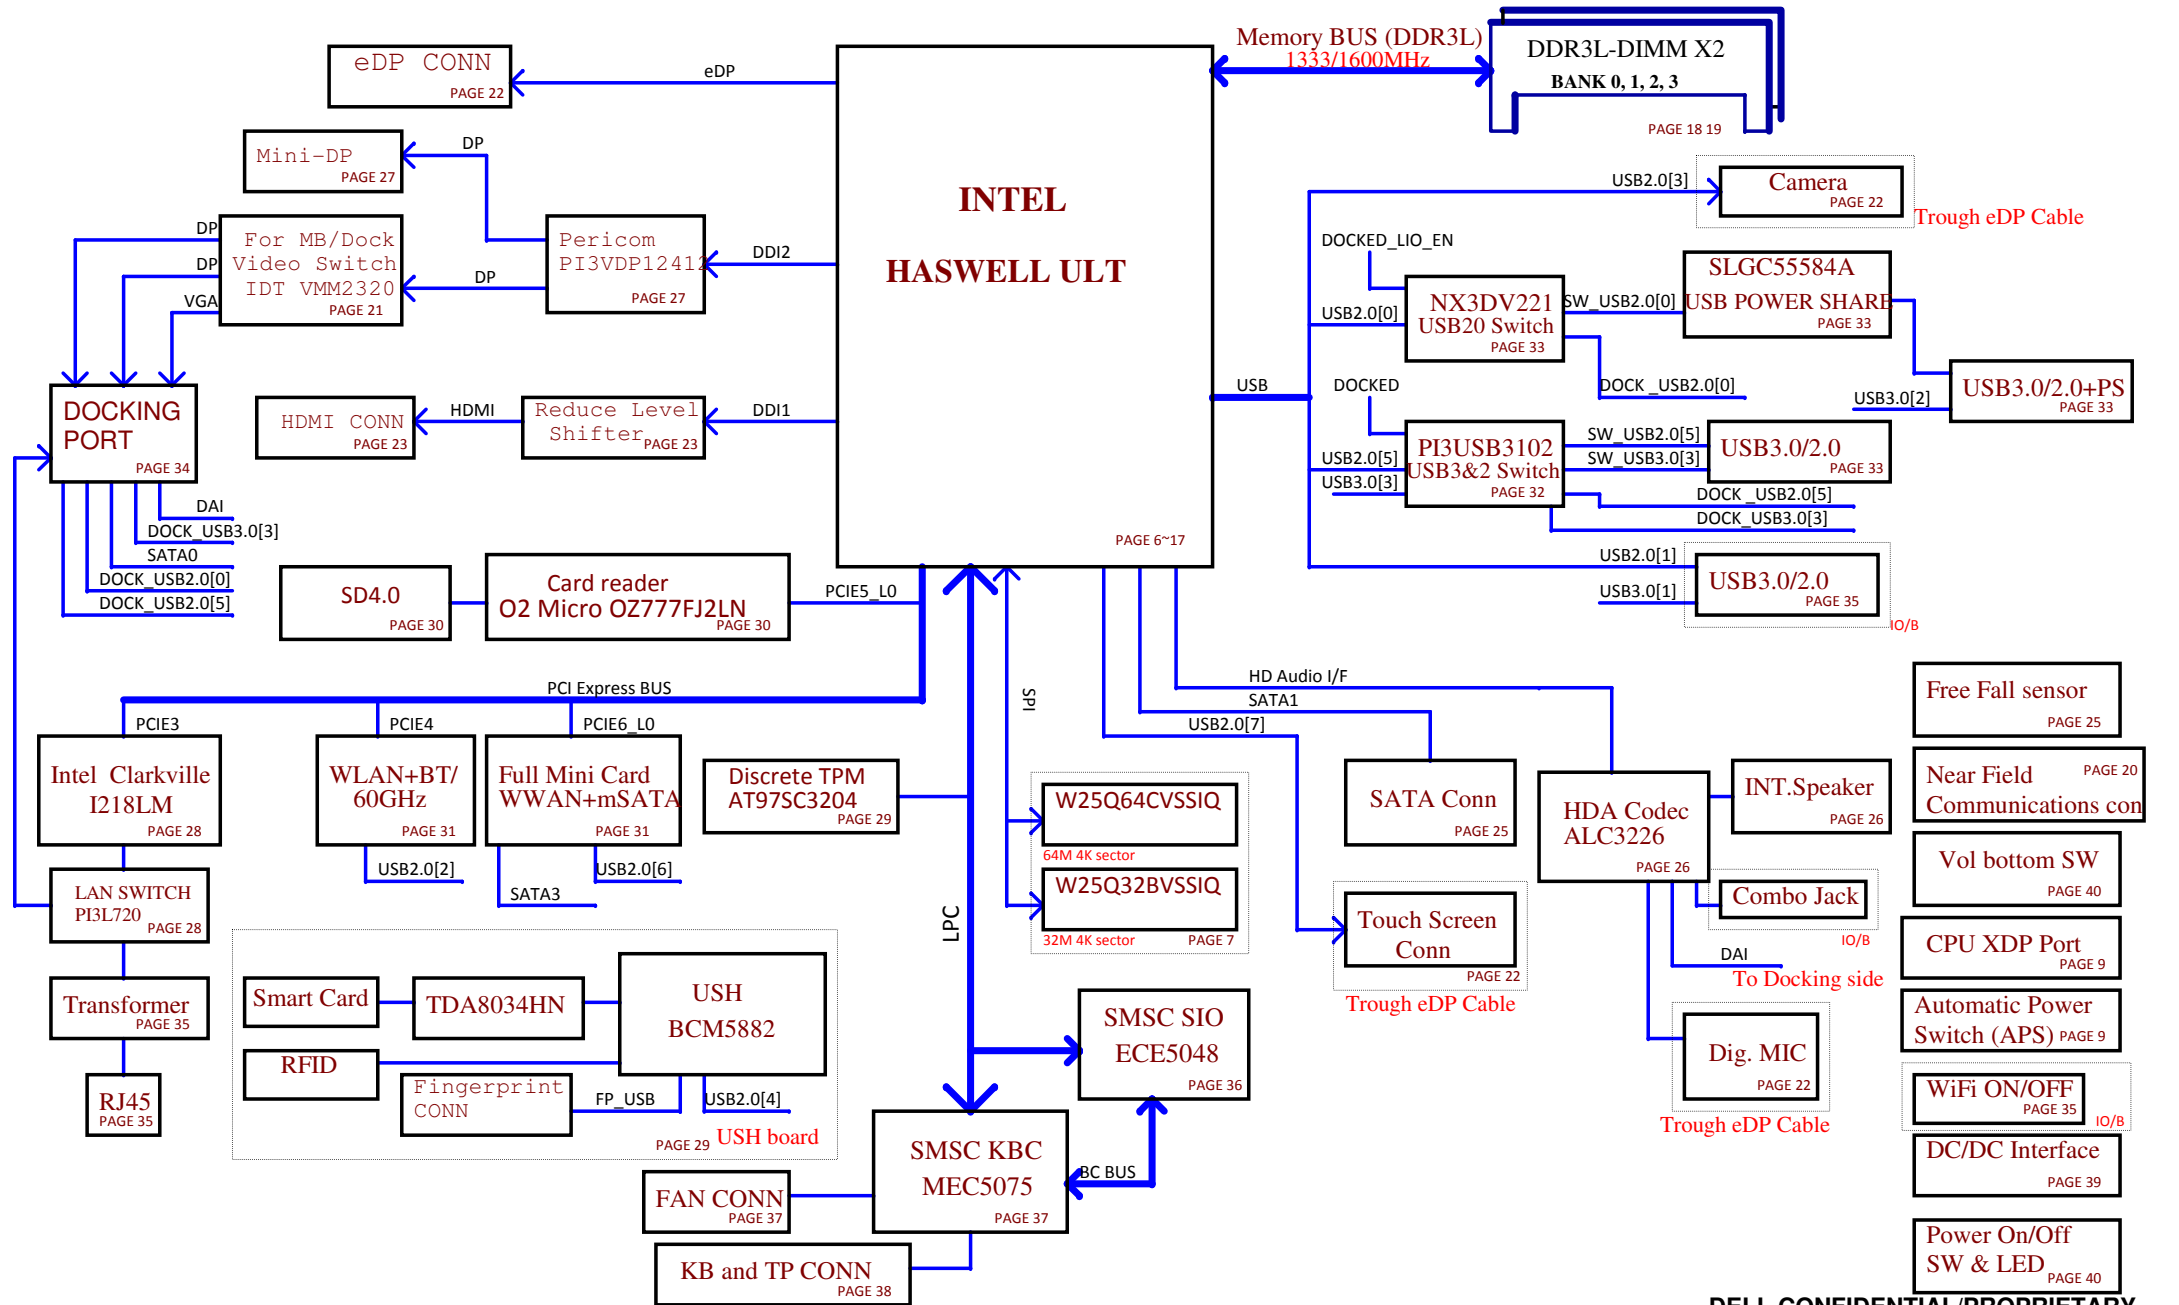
INTEL
HASWELL ULT
PAGE 6~17

Memory BUS (DDR3L)
1333/1600MHz

DDR3L-DIMM X2
BANK 0, 1, 2, 3
PAGE 18 19

eDP CONN
PAGE 22
eDP

Mini-DP
PAGE 27
DP

For MB/Dock
Video Switch
IDT VMM2320
PAGE 21
DP
DP
VGA
DP

Pericom
PI3VDP12412
PAGE 27
DDI2

DOCKING
PORT
PAGE 34

HDMI CONN
PAGE 23
HDMI

Reduce Level
Shifter
PAGE 23
DDI1

DAI
DOCK_USB3.0[3]
SATA0
DOCK_USB2.0[0]
DOCK_USB2.0[5]

SD4.0
PAGE 30

Card reader
O2 Micro OZ777FJ2LN
PAGE 30
PCIE5_L0

USB2.0[3]
Camera
PAGE 22
Trough eDP Cable

DOCKED_LIO_EN
NX3DV221
USB20 Switch
PAGE 33
USB2.0[0]
SW_USB2.0[0]
SLGC55584A
USB POWER SHARE
PAGE 33
DOCK_USB2.0[0]
USB3.0[2]
USB3.0/2.0+PS
PAGE 33

USB
DOCKED
PI3USB3102
USB3&2 Switch
PAGE 32
USB2.0[5]
USB3.0[3]
SW_USB2.0[5]
SW_USB3.0[3]
USB3.0/2.0
PAGE 33
DOCK_USB2.0[5]
DOCK_USB3.0[3]

USB2.0[1]
USB3.0[1]
USB3.0/2.0
PAGE 35
IO/B

PCI Express BUS
PCIE3
PCIE4
PCIE6_L0

Intel Clarkville
I218LM
PAGE 28

WLAN+BT/
60GHz
PAGE 31
USB2.0[2]

Full Mini Card
WWAN+mSATA
PAGE 31
SATA3
USB2.0[6]

Discrete TPM
AT97SC3204
PAGE 29

SPI
W25Q64CVSSIQ
64M 4K sector
W25Q32BVSSIQ
32M 4K sector
PAGE 7

HD Audio I/F
SATA1
USB2.0[7]

SATA Conn
PAGE 25

HDA Codec
ALC3226
PAGE 26

INT.Speaker
PAGE 26

Combo Jack
IO/B
DAI
To Docking side

Touch Screen
Conn
PAGE 22
Trough eDP Cable

Dig. MIC
PAGE 22
Trough eDP Cable

LAN SWITCH
PI3L720
PAGE 28

Transformer
PAGE 35

RJ45
PAGE 35

LPC

Smart Card
TDA8034HN
USH
BCM5882
RFID
Fingerprint
CONN
FP_USB
USB2.0[4]
PAGE 29
USH board

SMSC SIO
ECE5048
PAGE 36

SMSC KBC
MEC5075
PAGE 37
BC BUS

FAN CONN
PAGE 37

KB and TP CONN
PAGE 38

Free Fall sensor
PAGE 25

Near Field
Communications con
PAGE 20

Vol bottom SW
PAGE 40

CPU XDP Port
PAGE 9

Automatic Power
Switch (APS)
PAGE 9

WiFi ON/OFF
PAGE 35
IO/B

DC/DC Interface
PAGE 39

Power On/Off
SW & LED
PAGE 40

DELL CONFIDENTIAL/PROPRIETARY